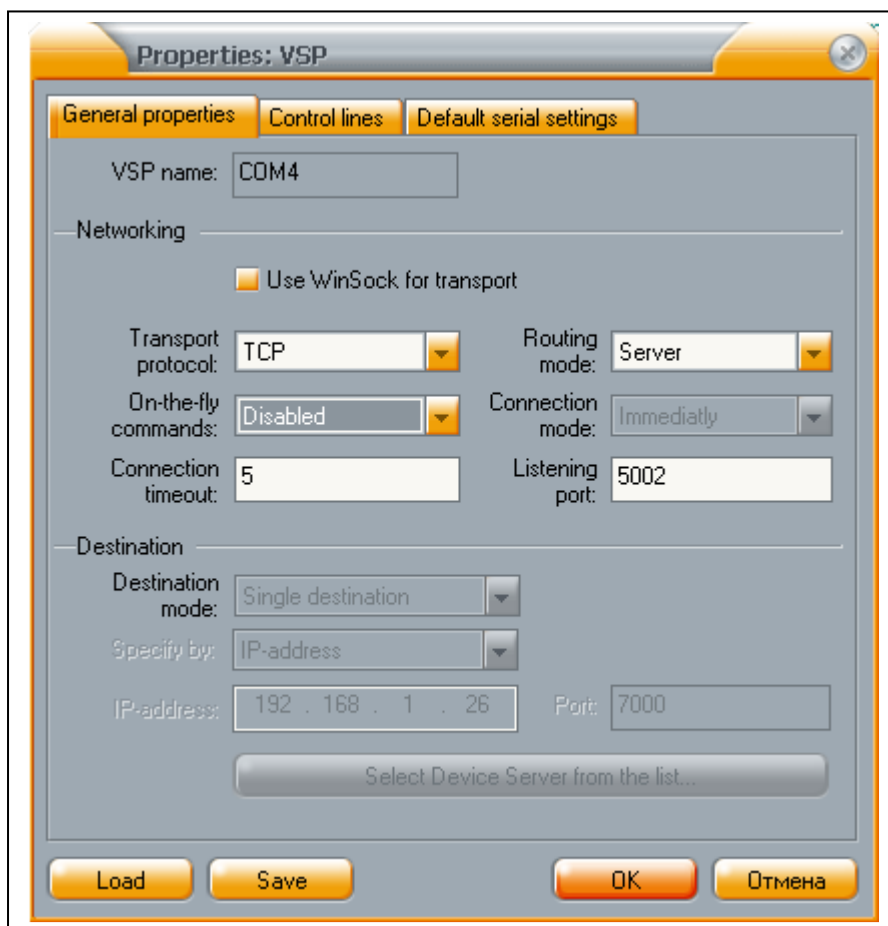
Properties: VSP

General properties | Control lines | Default serial settings

VSP name: COM4

Networking

Use WinSock for transport

Transport protocol: TCP

Routing mode: Server

On-the-fly commands: Disabled

Connection mode: Immediatly

Connection timeout: 5

Listening port: 5002

Destination

Destination mode: Single destination

Specify by: IP-address

IP-address: 192 . 168 . 1 . 26

Port: 7000

Select Device Server from the list...

Load

Save

OK

Отмена